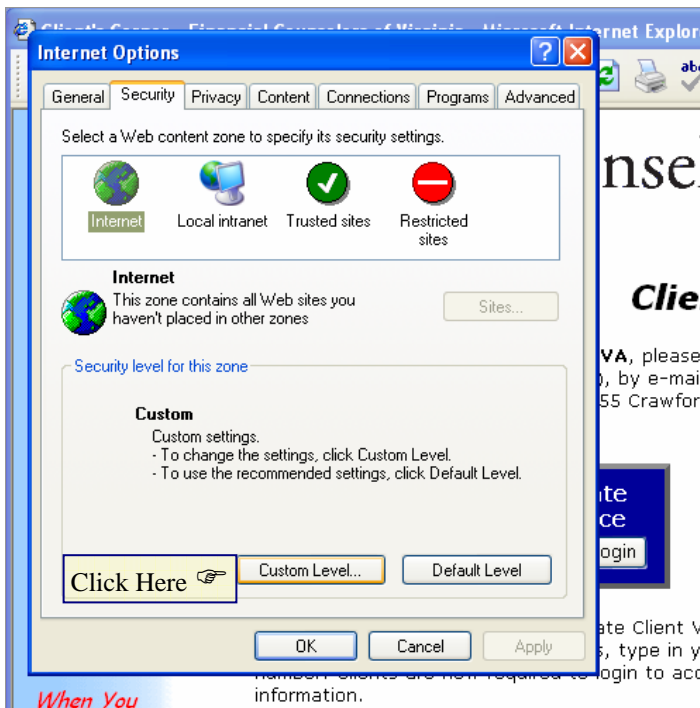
Client's Corner - Financial Counselors of Virginia - Microsoft Internet Explor

Internet Options

General | Security | Privacy | Content | Connections | Programs | Advanced

Select a Web content zone to specify its security settings.

Internet | Local intranet | Trusted sites | Restricted sites

Internet
This zone contains all Web sites you haven't placed in other zones

Sites...

Security level for this zone

Custom
Custom settings.
- To change the settings, click Custom Level.
- To use the recommended settings, click Default Level.

Click Here ☞

Custom Level...

Default Level

OK | Cancel | Apply

nse

Clie

VA, please
, by e-mai
55 Crawfor

te
ce
ogin

ate Client V
, type in y
number. Clients are now required to login to acc
information.

When You